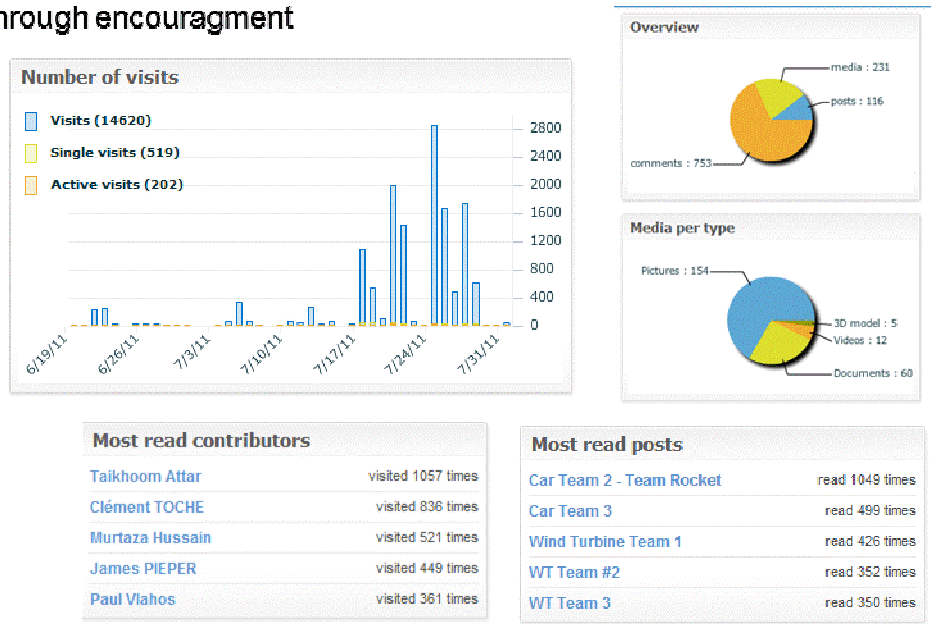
rough encouragment

Number of visits

Visits (14620)
Single visits (519)
Active visits (202)

2800
2400
2000
1600
1200
800
400
0

6/19/11
6/26/11
7/3/11
7/10/11
7/17/11
7/24/11
7/31/11

Overview

media : 231
posts : 116
comments : 753

Media per type

Pictures : 154
3D model : 5
Videos : 12
Documents : 60

Most read contributors

| | |
|---|---|
| Taikhoom Attar | visited 1057 times |
| Clément TOCHE | visited 836 times |
| Murtaza Hussain | visited 521 times |
| James PIEPER | visited 449 times |
| Paul Vlahos | visited 361 times |

Most read posts

| | |
|---|---|
| Car Team 2 - Team Rocket | read 1049 times |
| Car Team 3 | read 499 times |
| Wind Turbine Team 1 | read 426 times |
| WT Team #2 | read 352 times |
| WT Team 3 | read 350 times |